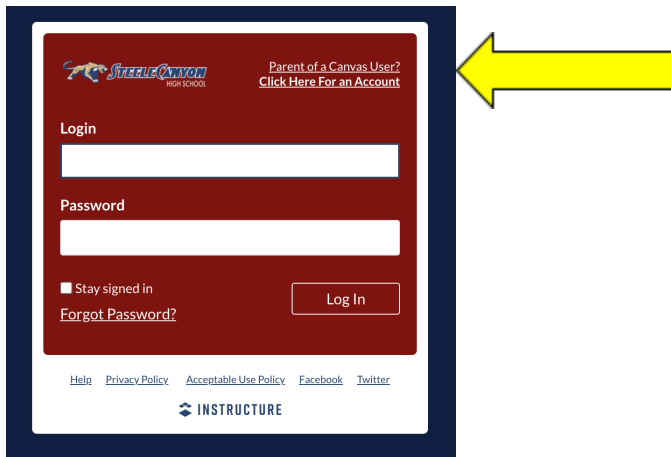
STEELE CANYON
HIGH SCHOOL

Parent of a Canvas User?
Click Here For an Account

Login

Password

Stay signed in

Log In

Forgot Password?

Help Privacy Policy Acceptable Use Policy Facebook Twitter

INSTRUCTURE